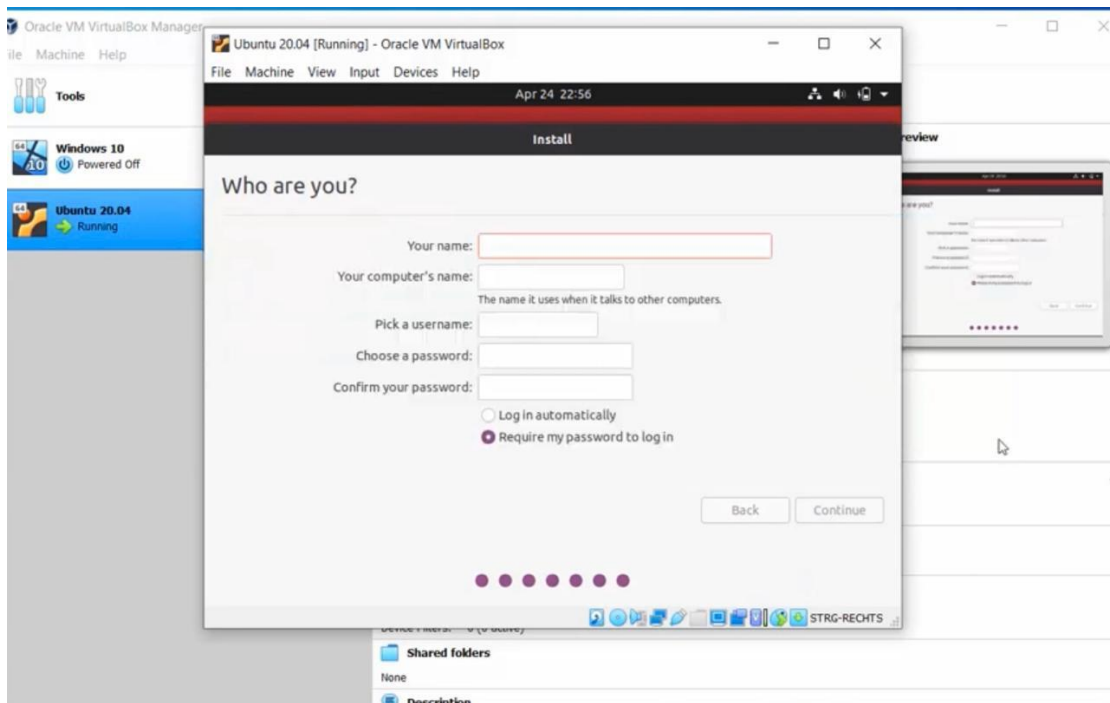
Oracle VM VirtualBox Manager
ile Machine Help

Tools

Windows 10
Powered Off

Ubuntu 20.04
Running

Ubuntu 20.04 [Running] - Oracle VM VirtualBox

File Machine View Input Devices Help

Apr 24 22:56

Install

Who are you?

Your name:

Your computer's name:

The name it uses when it talks to other computers.

Pick a username:

Choose a password:

Confirm your password:

Log in automatically

Require my password to log in

Back

Continue

STRG-RECHTS

review

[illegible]

Shared folders

None

Description